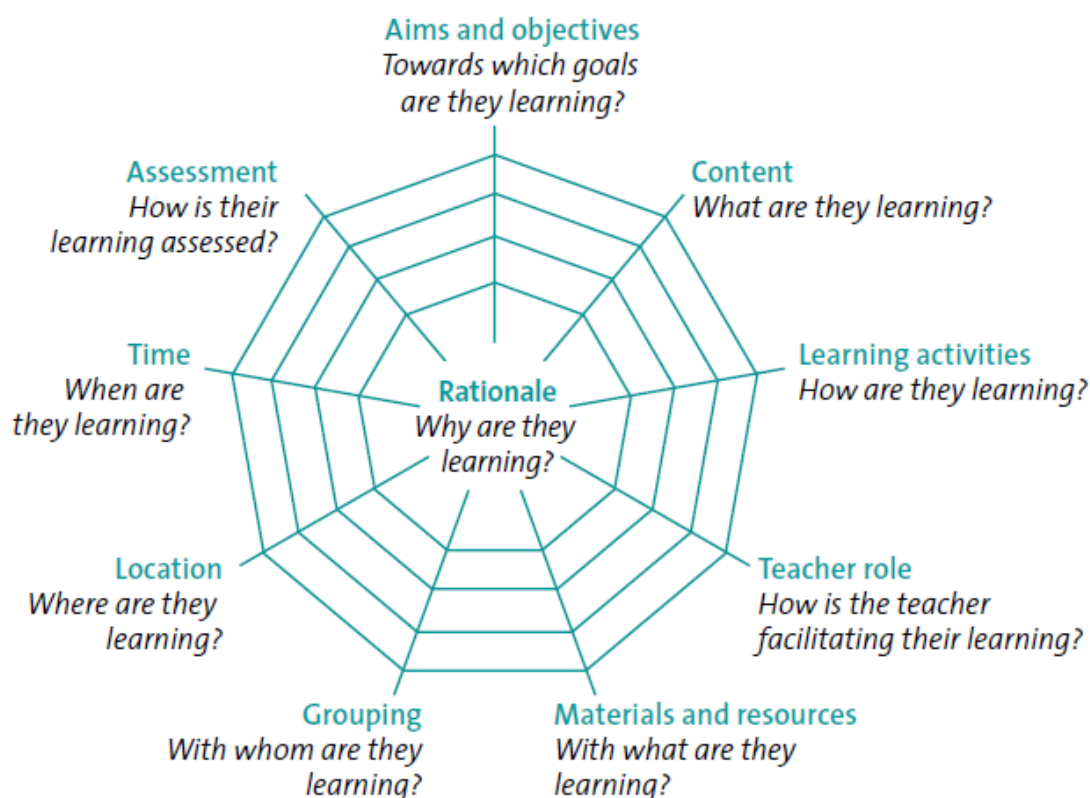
Aims and objectives
Towards which goals are they learning?

Content
What are they learning?

Learning activities
How are they learning?

Teacher role
How is the teacher facilitating their learning?

Materials and resources
With what are they learning?

Grouping
With whom are they learning?

Location
Where are they learning?

Time
When are they learning?

Assessment
How is their learning assessed?

Rationale
Why are they learning?